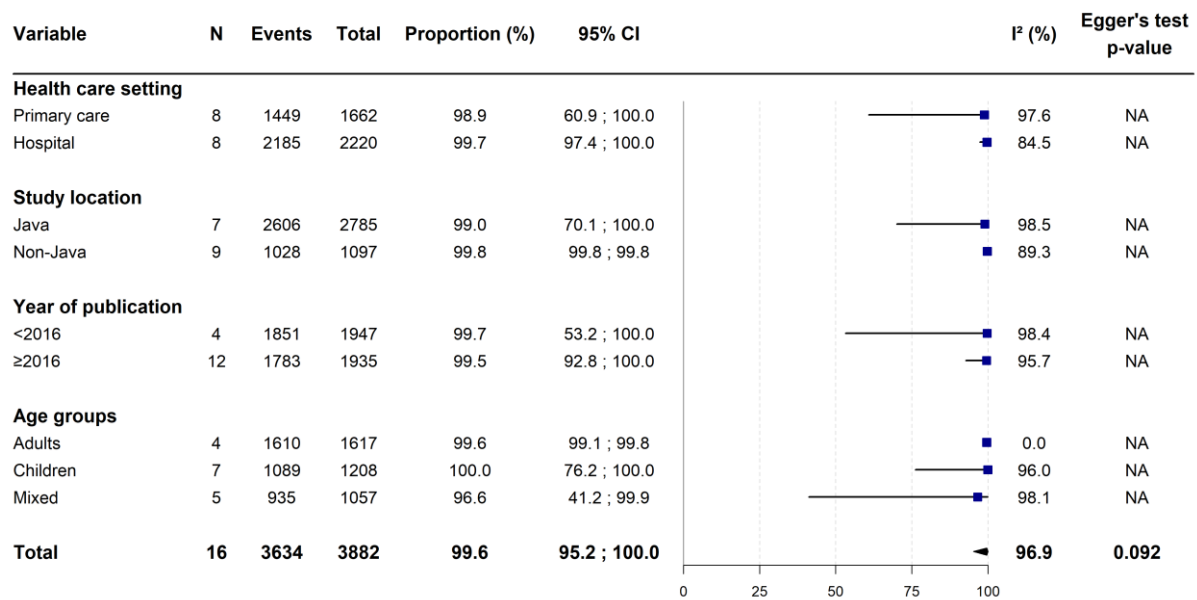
| Variable | N | Events | Total | Proportion (%) | 95% CI | I² (%) | Egger's test p-value |
|---|---|---|---|---|---|---|---|
| **Health care setting** | | | | | | | |
| Primary care | 8 | 1449 | 1662 | 98.9 | 60.9 ; 100.0 | 97.6 | NA |
| Hospital | 8 | 2185 | 2220 | 99.7 | 97.4 ; 100.0 | 84.5 | NA |
| **Study location** | | | | | | | |
| Java | 7 | 2606 | 2785 | 99.0 | 70.1 ; 100.0 | 98.5 | NA |
| Non-Java | 9 | 1028 | 1097 | 99.8 | 99.8 ; 99.8 | 89.3 | NA |
| **Year of publication** | | | | | | | |
| <2016 | 4 | 1851 | 1947 | 99.7 | 53.2 ; 100.0 | 98.4 | NA |
| ≥2016 | 12 | 1783 | 1935 | 99.5 | 92.8 ; 100.0 | 95.7 | NA |
| **Age groups** | | | | | | | |
| Adults | 4 | 1610 | 1617 | 99.6 | 99.1 ; 99.8 | 0.0 | NA |
| Children | 7 | 1089 | 1208 | 100.0 | 76.2 ; 100.0 | 96.0 | NA |
| Mixed | 5 | 935 | 1057 | 96.6 | 41.2 ; 99.9 | 98.1 | NA |
| **Total** | **16** | **3634** | **3882** | **99.6** | **95.2 ; 100.0** | **96.9** | **0.092** |

0 25 50 75 100